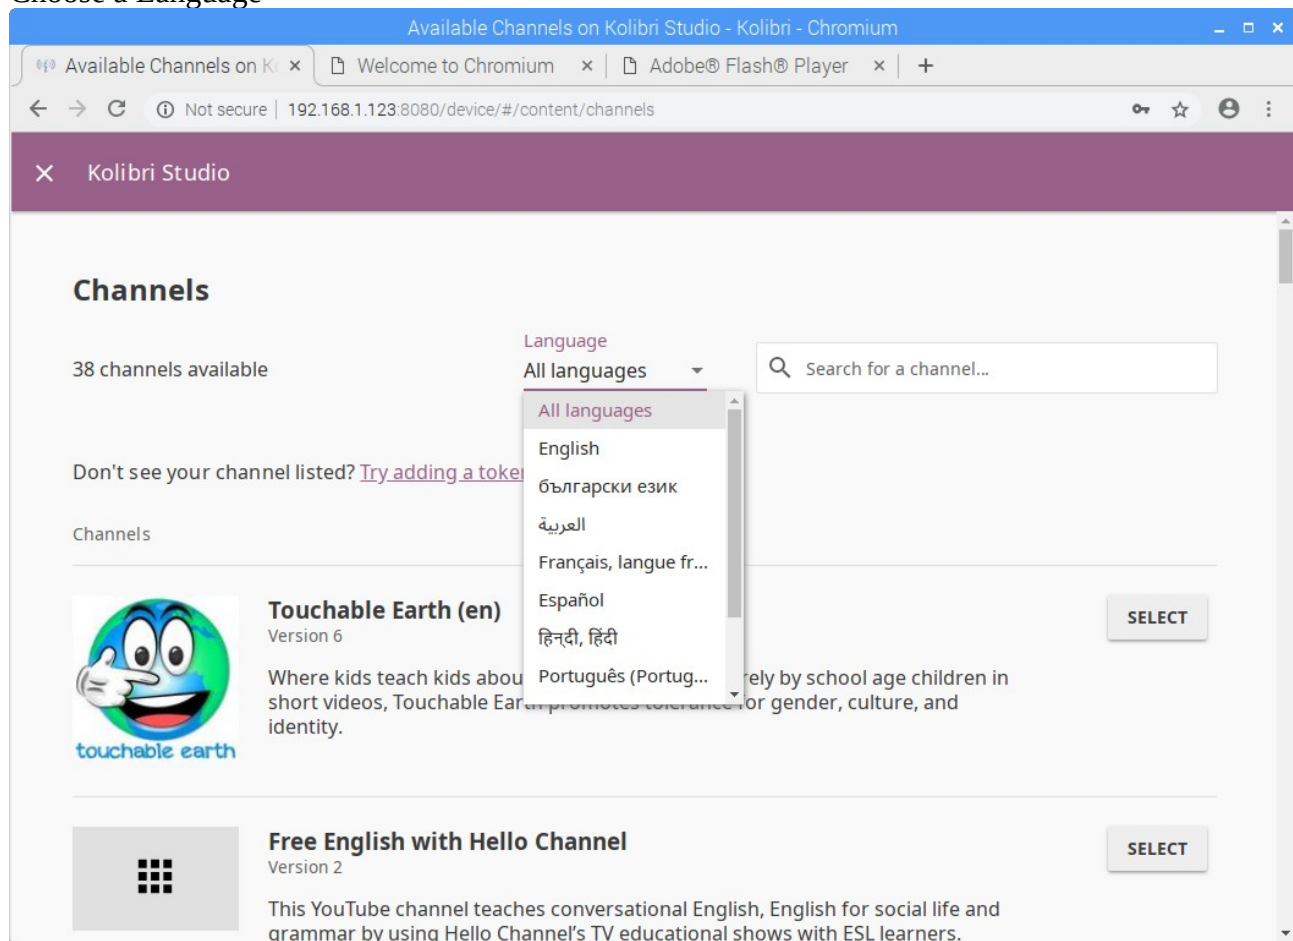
Choose a Language

Available Channels on Kolibri Studio - Kolibri - Chromium

Available Channels on K ×
Welcome to Chromium ×
Adobe® Flash® Player ×
+

Not secure | 192.168.1.123:8080/device/#/content/channels

× Kolibri Studio

Channels

38 channels available

Language
All languages

Search for a channel...

All languages
English
български език
العربية
Français, langue fr...
Español
हिन्दी, हिंदी
Português (Portug...

Don't see your channel listed? Try adding a toke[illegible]

Channels

Touchable Earth (en)
Version 6

Where kids teach kids abou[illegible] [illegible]ely by school age children in short videos, Touchable Ear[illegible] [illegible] or gender, culture, and identity.

touchable earth

SELECT

Free English with Hello Channel
Version 2

This YouTube channel teaches conversational English, English for social life and grammar by using Hello Channel's TV educational shows with ESL learners.

SELECT